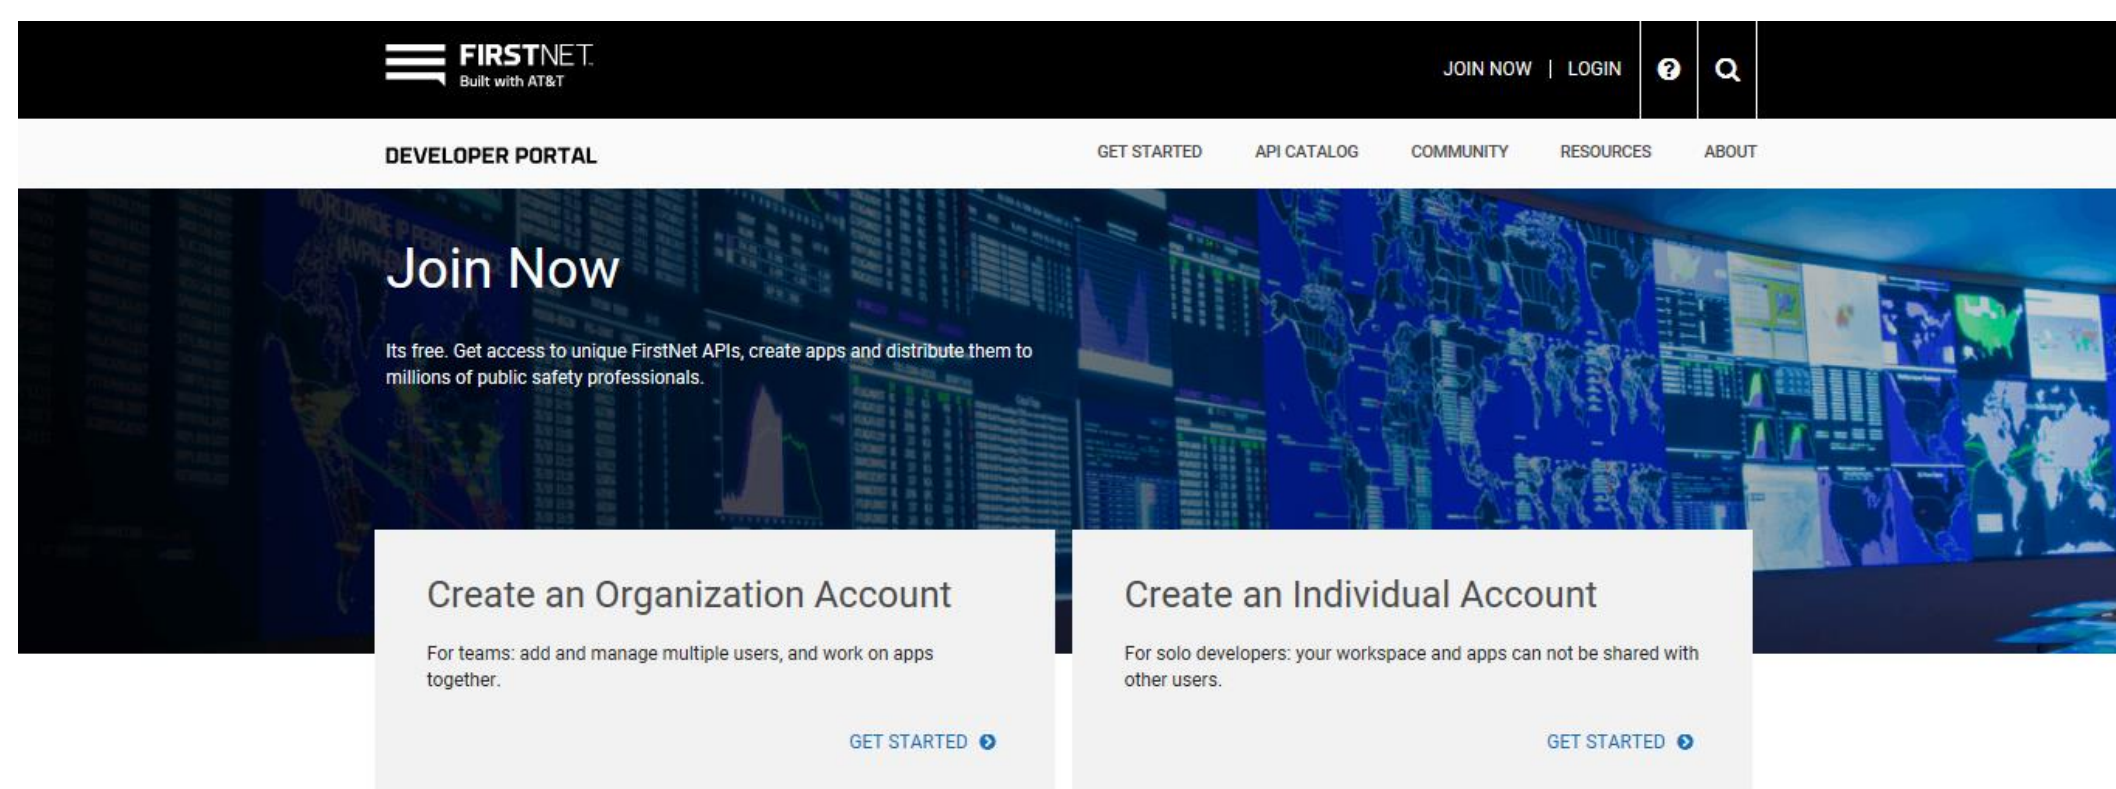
FIRSTNET
Built with AT&T

JOIN NOW | LOGIN

DEVELOPER PORTAL

GET STARTED API CATALOG COMMUNITY RESOURCES ABOUT

Join Now

Its free. Get access to unique FirstNet APIs, create apps and distribute them to millions of public safety professionals.

Create an Organization Account

For teams: add and manage multiple users, and work on apps together.

GET STARTED

Create an Individual Account

For solo developers: your workspace and apps can not be shared with other users.

GET STARTED